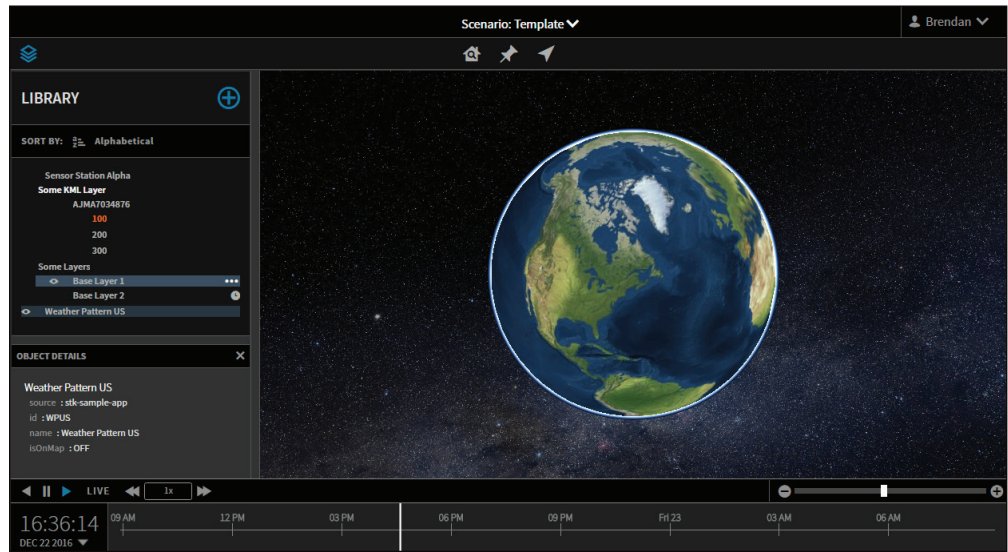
Scenario: Template

Brendan

LIBRARY

SORT BY: Alphabetical

Sensor Station Alpha
Some KML Layer
AJMA7034876
100
200
300
Some Layers
Base Layer 1
Base Layer 2
Weather Pattern US

OBJECT DETAILS

Weather Pattern US
source : stk-sample-app
id : WPUS
name : Weather Pattern US
isOnMap : OFF

LIVE 1x

16:36:14
DEC 22 2016

09 AM 12 PM 03 PM 06 PM 09 PM Fri 23 03 AM 06 AM